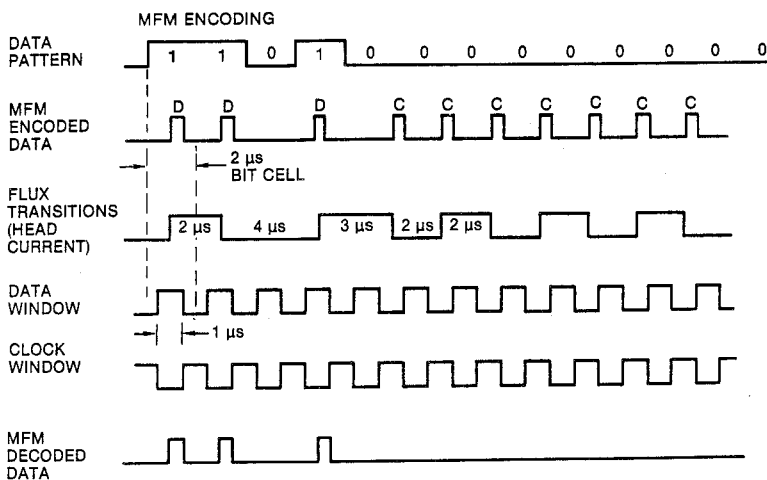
MFM ENCODING

DATA PATTERN

1 1 0 1 0 0 0 0 0 0 0 0

MFM ENCODED DATA

D D D C C C C C C C

2 µs BIT CELL

FLUX TRANSITIONS (HEAD CURRENT)

2 µs 4 µs 3 µs 2 µs 2 µs

DATA WINDOW

1 µs

CLOCK WINDOW

MFM DECODED DATA